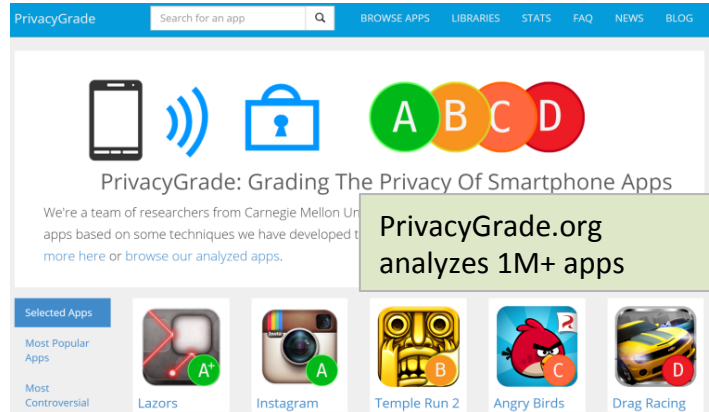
PrivacyGrade

Search for an app

BROWSE APPS LIBRARIES STATS FAQ NEWS BLOG

A B C D

PrivacyGrade: Grading The Privacy Of Smartphone Apps

We're a team of researchers from Carnegie Mellon Un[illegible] apps based on some techniques we have developed t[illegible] more here or browse our analyzed apps.

PrivacyGrade.org analyzes 1M+ apps

Selected Apps

Most Popular Apps

Most Controversial

A+
Lazors

A
Instagram

B
Temple Run 2

C
Angry Birds

D
Drag Racing